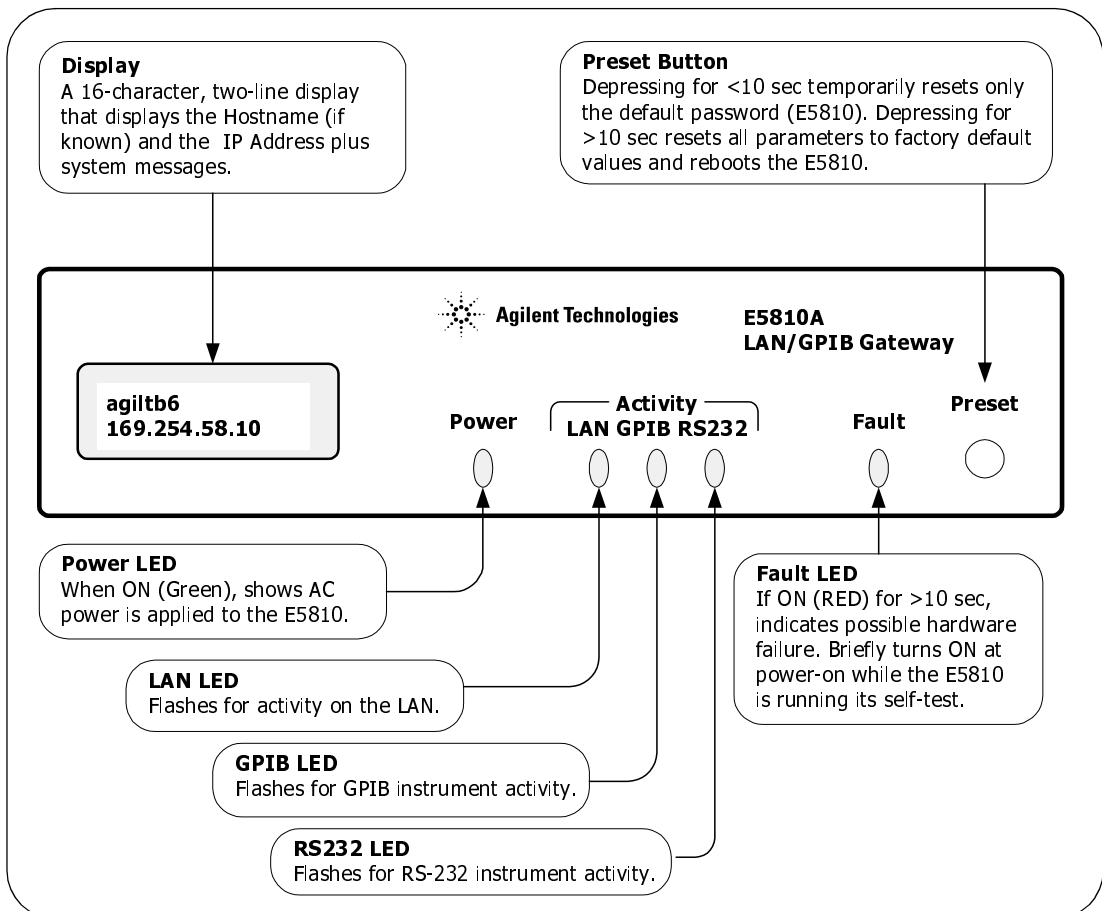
**Display**
A 16-character, two-line display that displays the Hostname (if known) and the IP Address plus system messages.

**Preset Button**
Depressing for <10 sec temporarily resets only the default password (E5810). Depressing for >10 sec resets all parameters to factory default values and reboots the E5810.

Agilent Technologies

E5810A
LAN/GPIB Gateway

agiltb6
169.254.58.10

Power

Activity
LAN GPIB RS232

Fault

Preset

**Power LED**
When ON (Green), shows AC power is applied to the E5810.

**Fault LED**
If ON (RED) for >10 sec, indicates possible hardware failure. Briefly turns ON at power-on while the E5810 is running its self-test.

**LAN LED**
Flashes for activity on the LAN.

**GPIB LED**
Flashes for GPIB instrument activity.

**RS232 LED**
Flashes for RS-232 instrument activity.